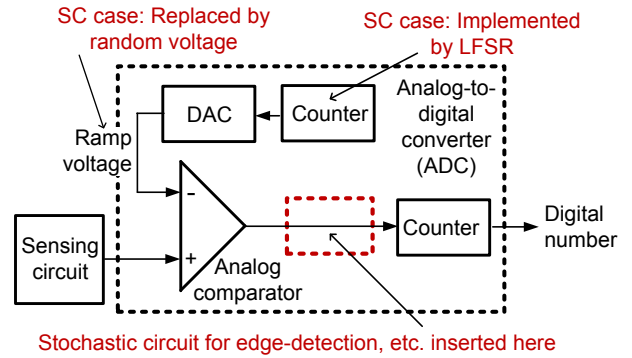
SC case: Replaced by random voltage

SC case: Implemented by LFSR

DAC

Counter

Analog-to-digital converter (ADC)

Ramp voltage

-

+

Sensing circuit

Analog comparator

Counter

Digital number

Stochastic circuit for edge-detection, etc. inserted here